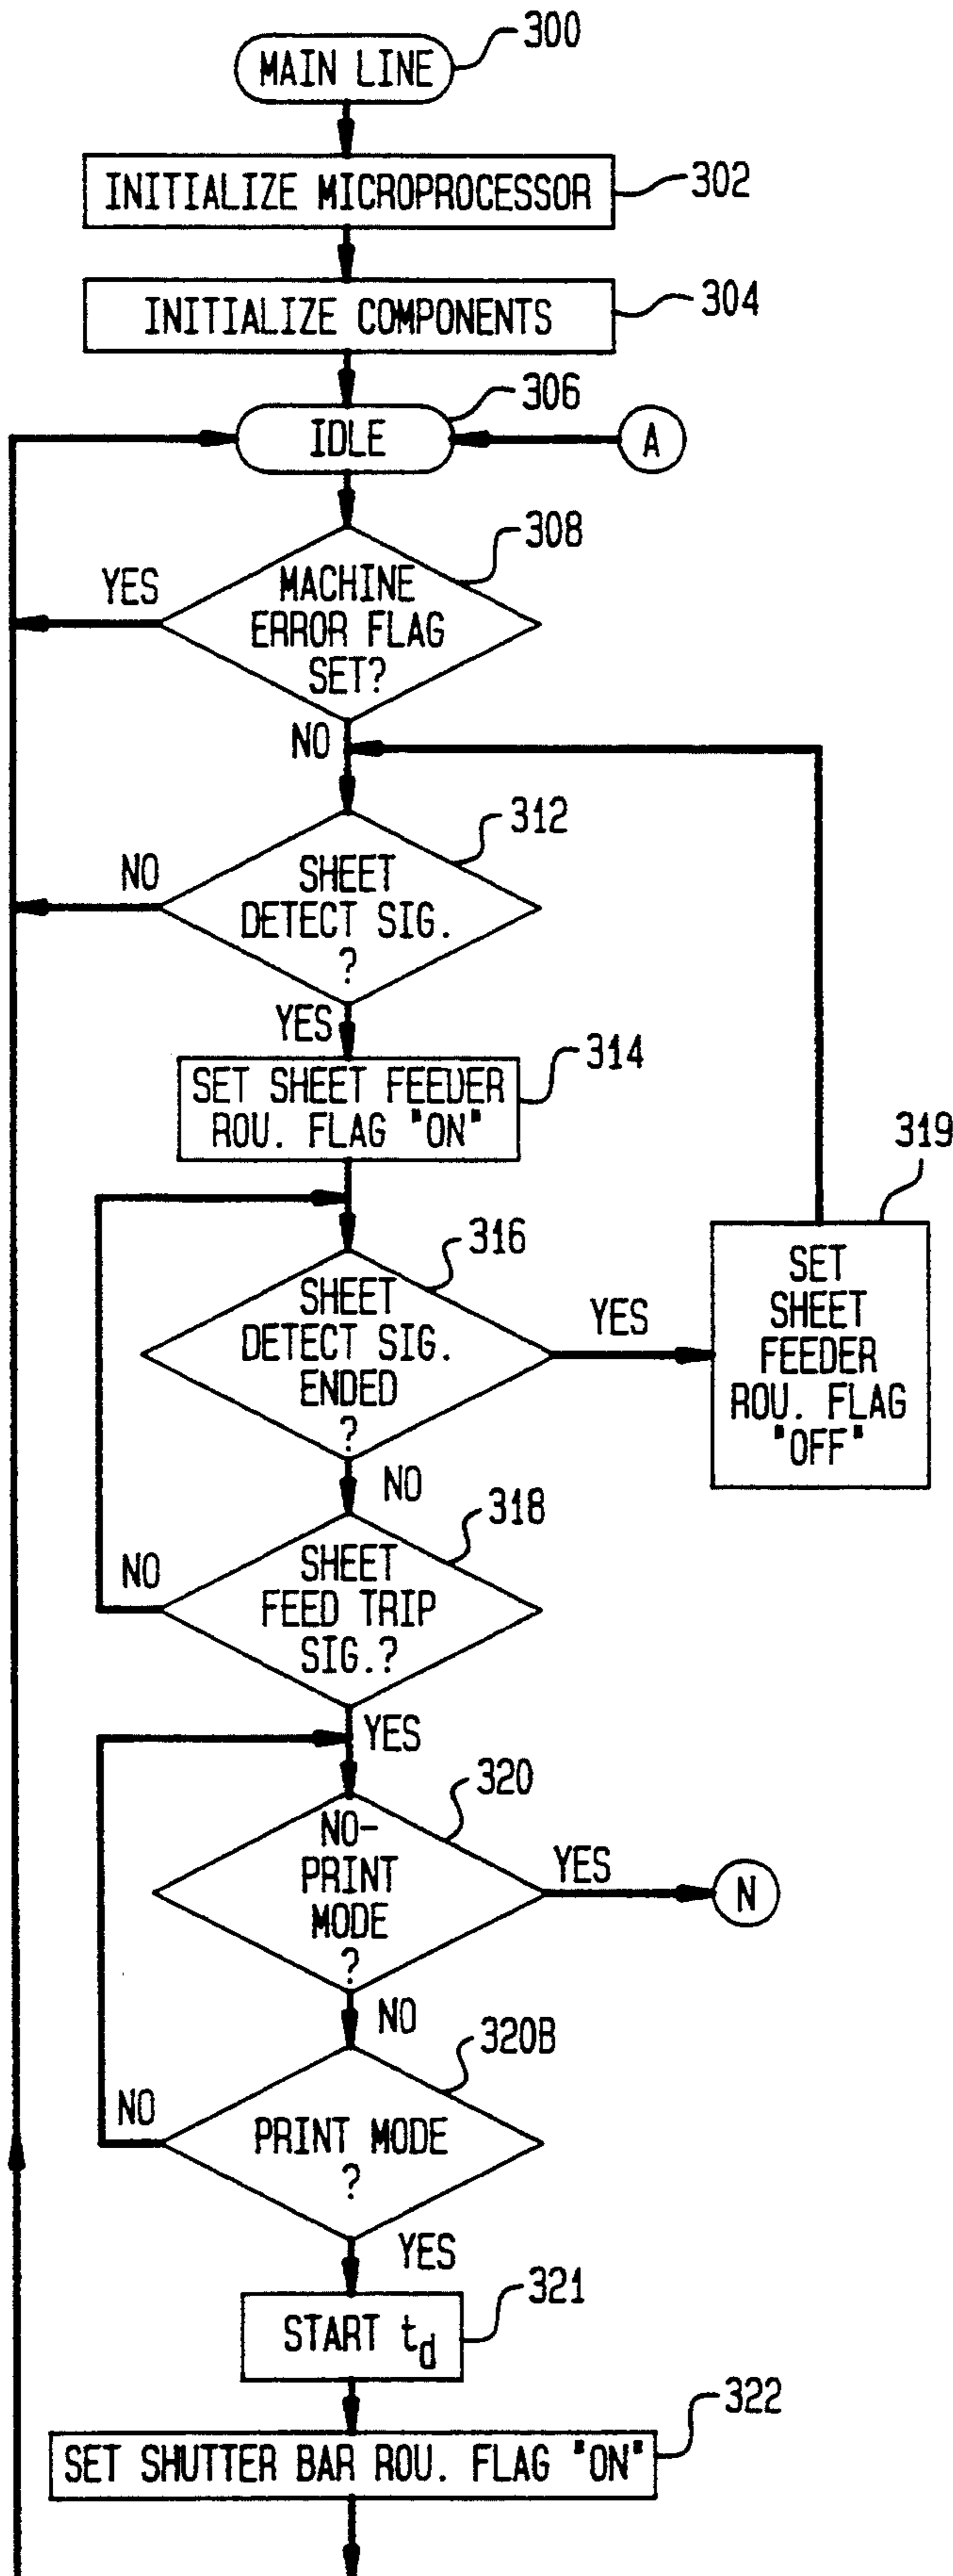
MAIN LINE 300

INITIALIZE MICROPROCESSOR 302

INITIALIZE COMPONENTS 304

IDLE 306

A

MACHINE ERROR FLAG SET? 308

YES

NO

SHEET DETECT SIG. ? 312

NO

YES

SET SHEET FEEDER ROU. FLAG "ON" 314

319

SHEET DETECT SIG. ENDED ? 316

YES

SET SHEET FEEDER ROU. FLAG "OFF"

NO

SHEET FEED TRIP SIG.? 318

NO

YES

NO-PRINT MODE ? 320

YES

N

NO

PRINT MODE ? 320B

NO

YES

START $t_d$ 321

SET SHUTTER BAR ROU. FLAG "ON" 322